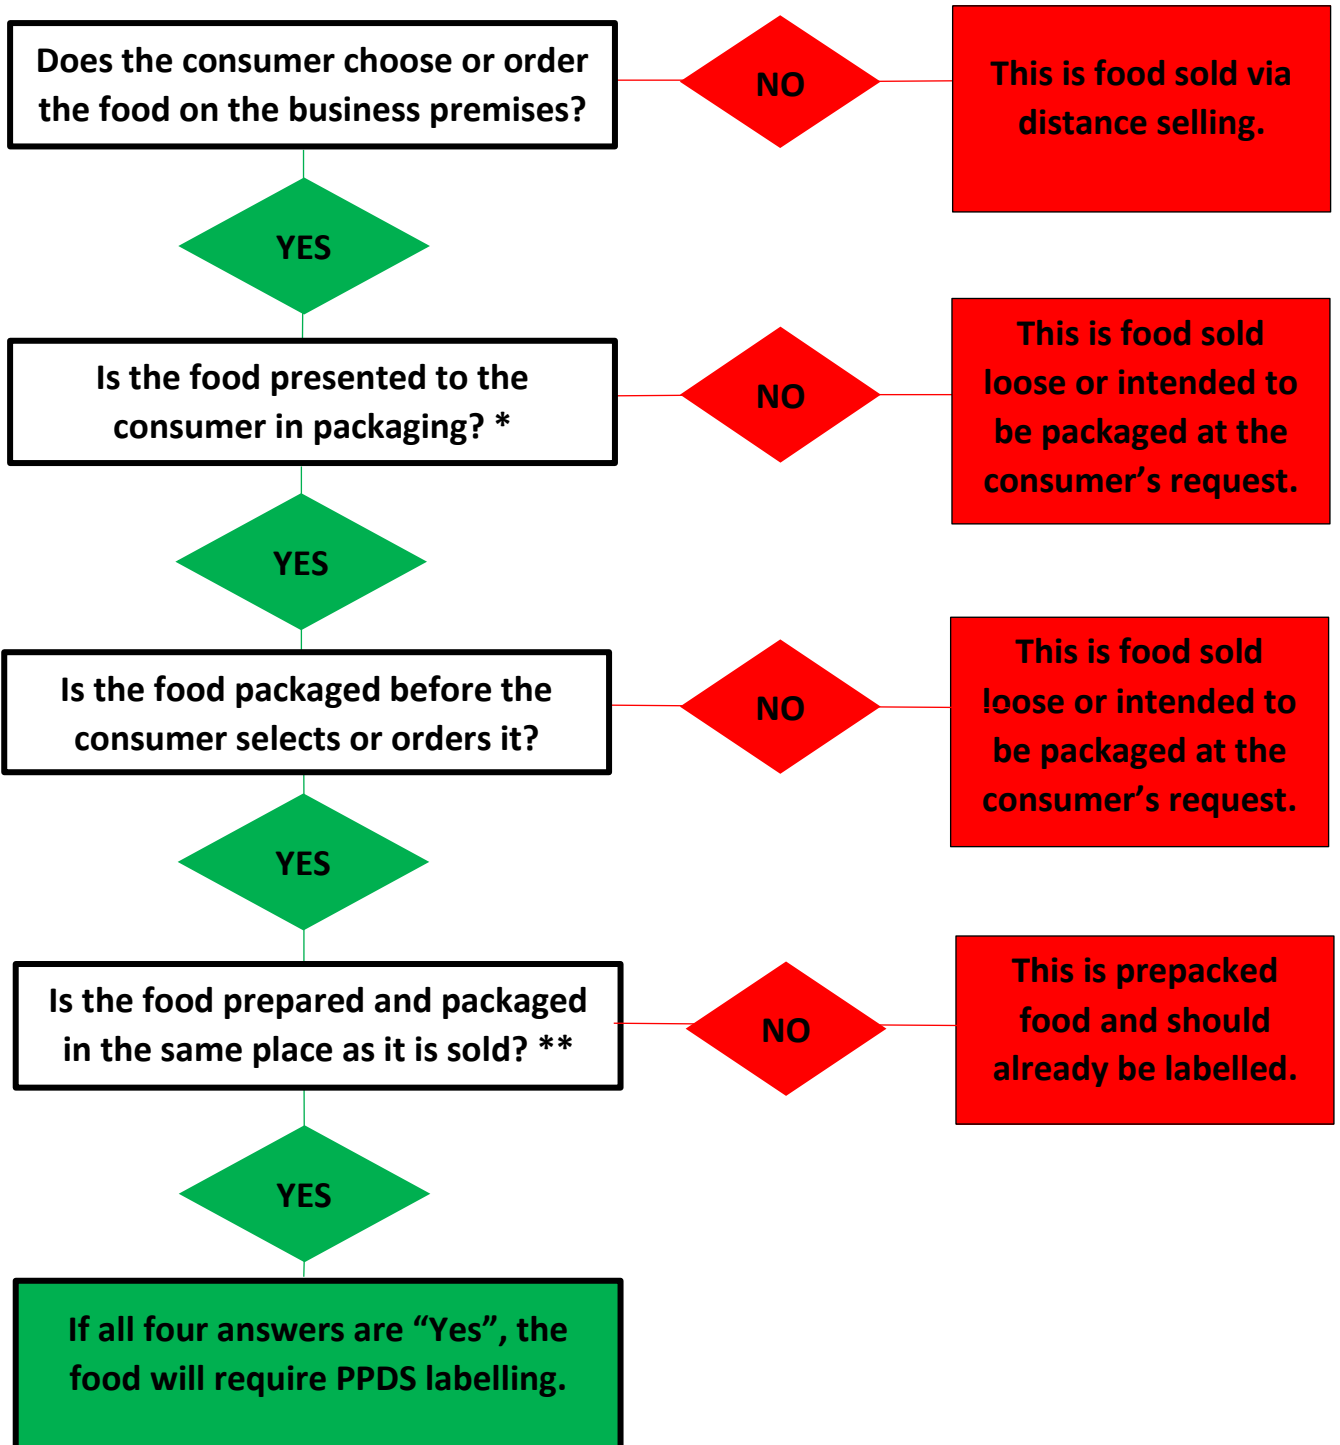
Does the consumer choose or order the food on the business premises?

NO

This is food sold via distance selling.

YES

Is the food presented to the consumer in packaging? *

NO

This is food sold loose or intended to be packaged at the consumer’s request.

YES

Is the food packaged before the consumer selects or orders it?

NO

This is food sold loose or intended to be packaged at the consumer’s request.

YES

Is the food prepared and packaged in the same place as it is sold? **

NO

This is prepacked food and should already be labelled.

YES

If all four answers are “Yes”, the food will require PPDS labelling.